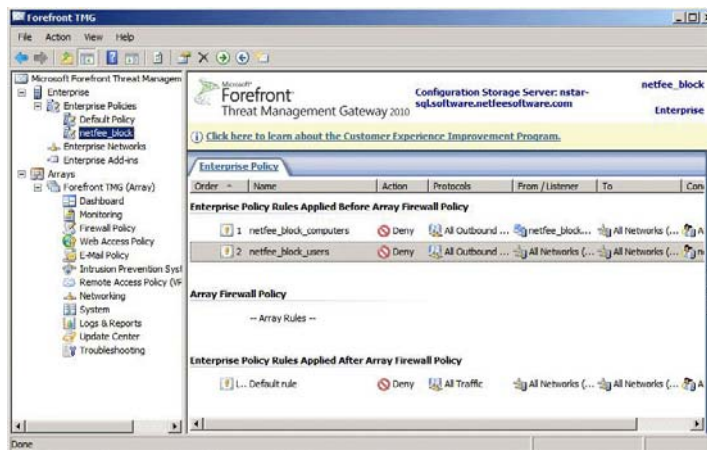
Forefront TMG

File Action View Help

Microsoft Forefront Threat Managem
Enterprise
Enterprise Policies
Default Policy
netfee_block
Enterprise Networks
Enterprise Add-ins
Arrays
Forefront TMG (Array)
Dashboard
Monitoring
Firewall Policy
Web Access Policy
E-Mail Policy
Intrusion Prevention Syst
Remote Access Policy (VP
Networking
System
Logs & Reports
Update Center
Troubleshooting

Microsoft
Forefront
Threat Management Gateway 2010

Configuration Storage Server: nstar-sql.software.netfeesoftware.com

netfee_block

Enterprise

Click here to learn about the Customer Experience Improvement Program.

Enterprise Policy

| Order | Name | Action | Protocols | From / Listener | To | Con |
|---|---|---|---|---|---|---|
| Enterprise Policy Rules Applied Before Array Firewall Policy | | | | | | |
| 1 | netfee_block_computers | Deny | All Outbound ... | netfee_block... | All Networks (... | A |
| 2 | netfee_block_users | Deny | All Outbound ... | All Networks (... | All Networks (... | n |
| Array Firewall Policy | | | | | | |
| | -- Array Rules -- | | | | | |
| Enterprise Policy Rules Applied After Array Firewall Policy | | | | | | |
| L... | Default rule | Deny | All Traffic | All Networks (... | All Networks (... | A |

Done